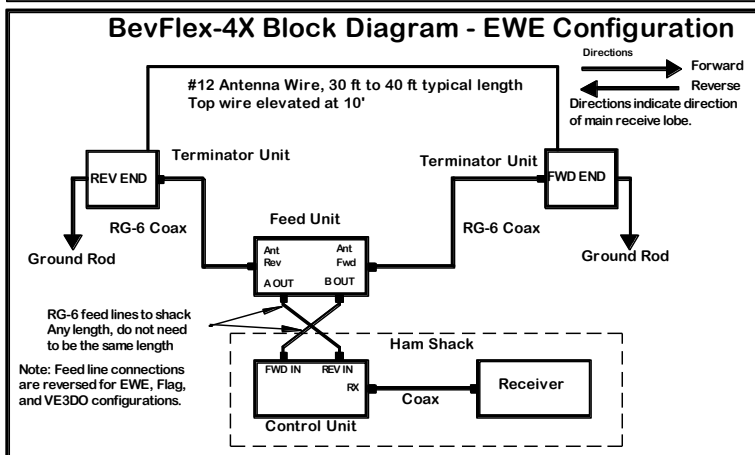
BevFlex-4X Block Diagram - EWE Configuration

Directions
Forward
Reverse
Directions indicate direction of main receive lobe.

#12 Antenna Wire, 30 ft to 40 ft typical length
Top wire elevated at 10'

REV END
Terminator Unit
Terminator Unit
FWD END

RG-6 Coax
Feed Unit
RG-6 Coax
Ground Rod
Ant Rev
Ant Fwd
A OUT
B OUT
Ground Rod

RG-6 feed lines to shack
Any length, do not need to be the same length

Note: Feed line connections are reversed for EWE, Flag, and VE3DO configurations.

Ham Shack
FWD IN
REV IN
RX
Receiver
Coax
Control Unit